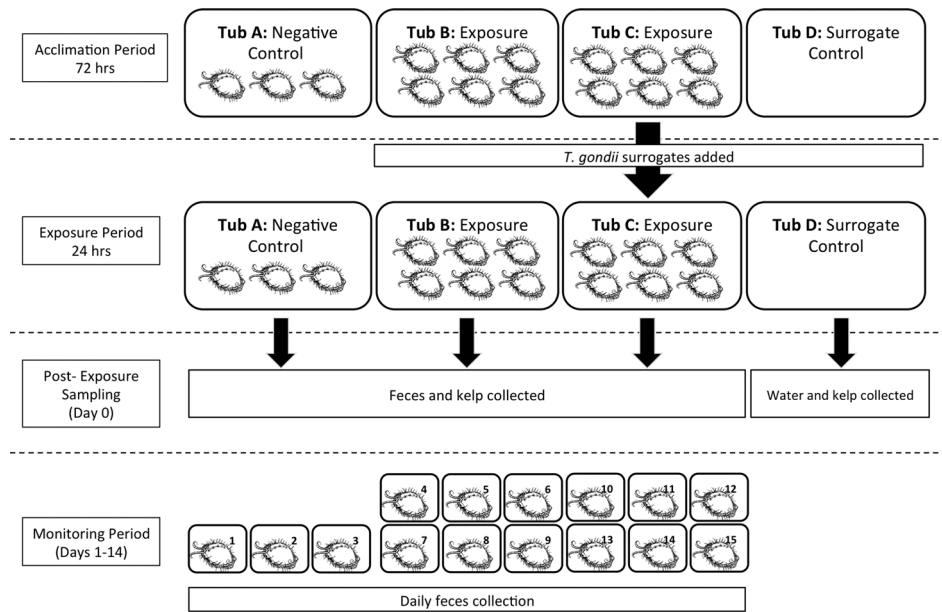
Acclimation Period
72 hrs

**Tub A:** Negative Control

**Tub B:** Exposure

**Tub C:** Exposure

**Tub D:** Surrogate Control

*T. gondii* surrogates added

Exposure Period
24 hrs

**Tub A:** Negative Control

**Tub B:** Exposure

**Tub C:** Exposure

**Tub D:** Surrogate Control

Post- Exposure Sampling
(Day 0)

Feces and kelp collected

Water and kelp collected

Monitoring Period
(Days 1-14)

4 5 6 10 11 12

1 2 3 7 8 9 13 14 15

Daily feces collection